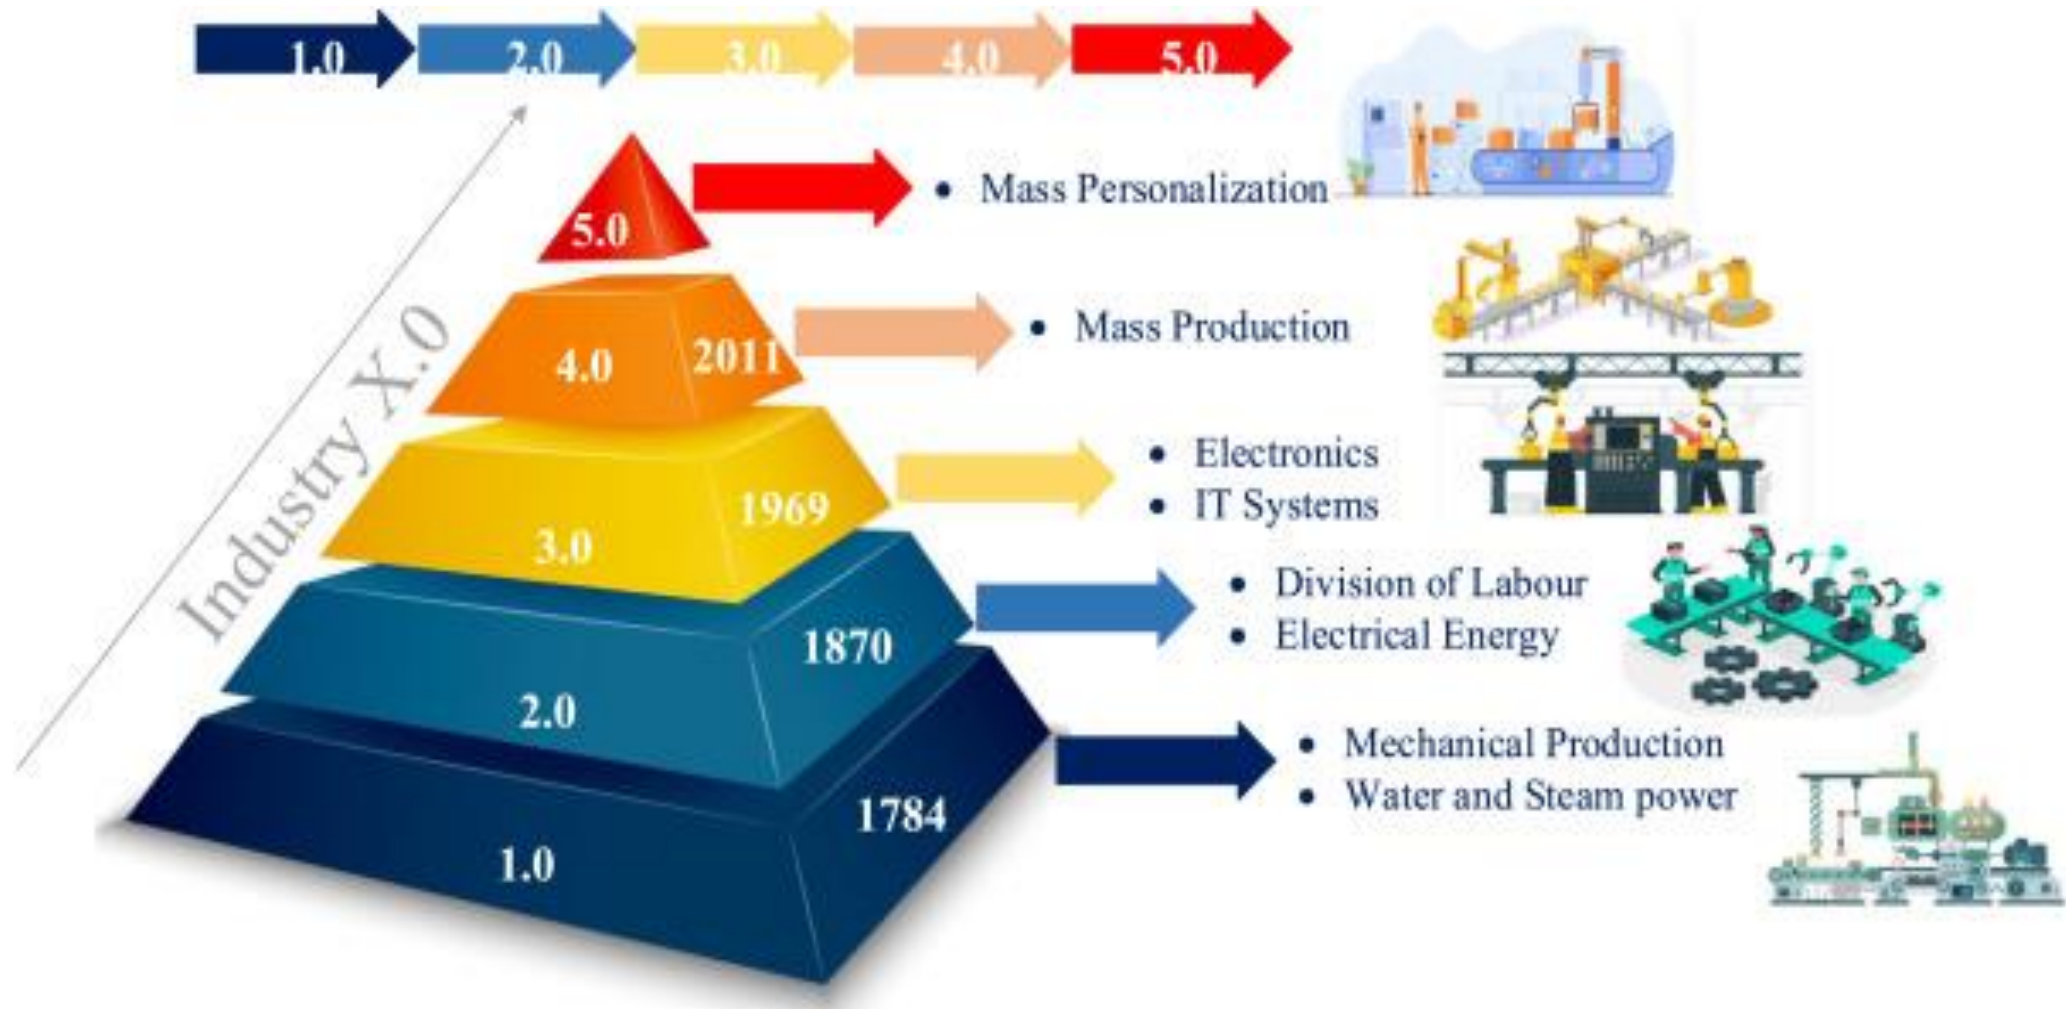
1.0 2.0 3.0 4.0 5.0

Industry X.0

5.0
• Mass Personalization

4.0 2011
• Mass Production

3.0 1969
• Electronics
• IT Systems

2.0 1870
• Division of Labour
• Electrical Energy

1.0 1784
• Mechanical Production
• Water and Steam power